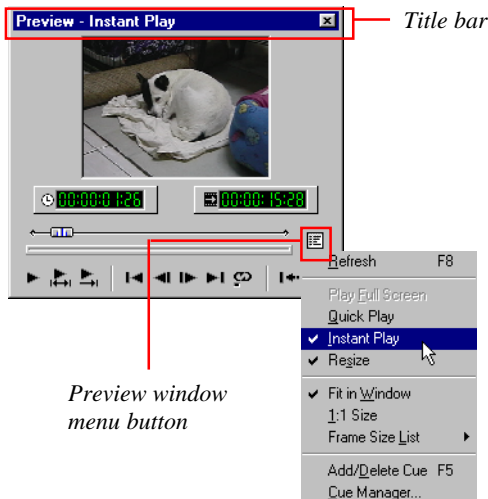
Preview - Instant Play

Title bar

00:00:01:26

00:00:15:28

Refresh F8

Play Full Screen

Quick Play

✔ Instant Play

✔ Resize

✔ Fit in Window

1:1 Size

Frame Size List ▸

Add/Delete Cue F5

Cue Manager...

Preview window menu button